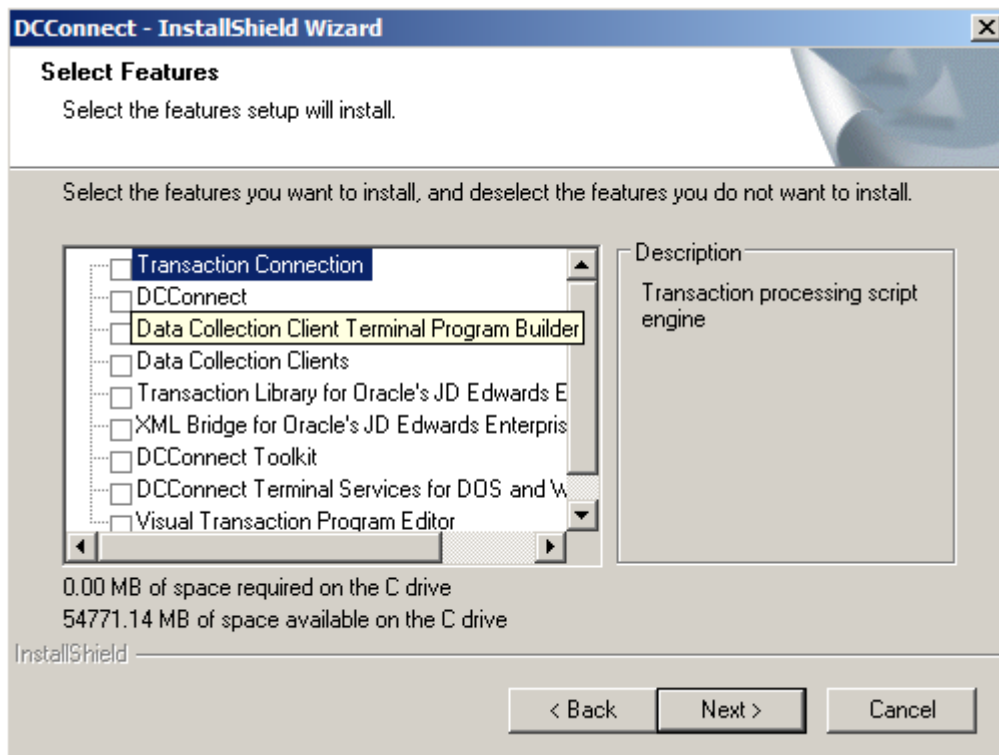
DCConnect - InstallShield Wizard

Select Features

Select the features setup will install.

Select the features you want to install, and deselect the features you do not want to install.

Transaction Connection
DCConnect
Data Collection Client Terminal Program Builder
Data Collection Clients
Transaction Library for Oracle's JD Edwards E
XML Bridge for Oracle's JD Edwards Enterpris
DCConnect Toolkit
DCConnect Terminal Services for DOS and W
Visual Transaction Program Editor

Description

Transaction processing script engine

0.00 MB of space required on the C drive
54771.14 MB of space available on the C drive

InstallShield

< Back
Next >
Cancel